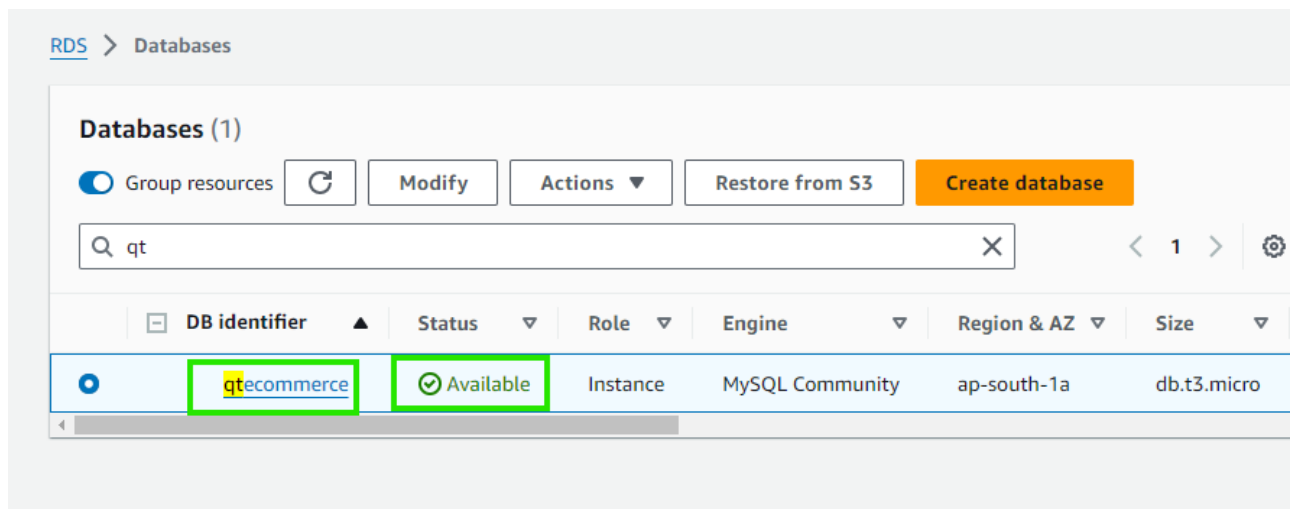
RDS > Databases

Databases (1)

Group resources | Modify | Actions ▼ | Restore from S3 | Create database

qt

< 1 >

| | DB identifier ▲ | Status | Role | Engine | Region & AZ | Size |
|---|---|---|---|---|---|---|
| | qtecommerce | Available | Instance | MySQL Community | ap-south-1a | db.t3.micro |